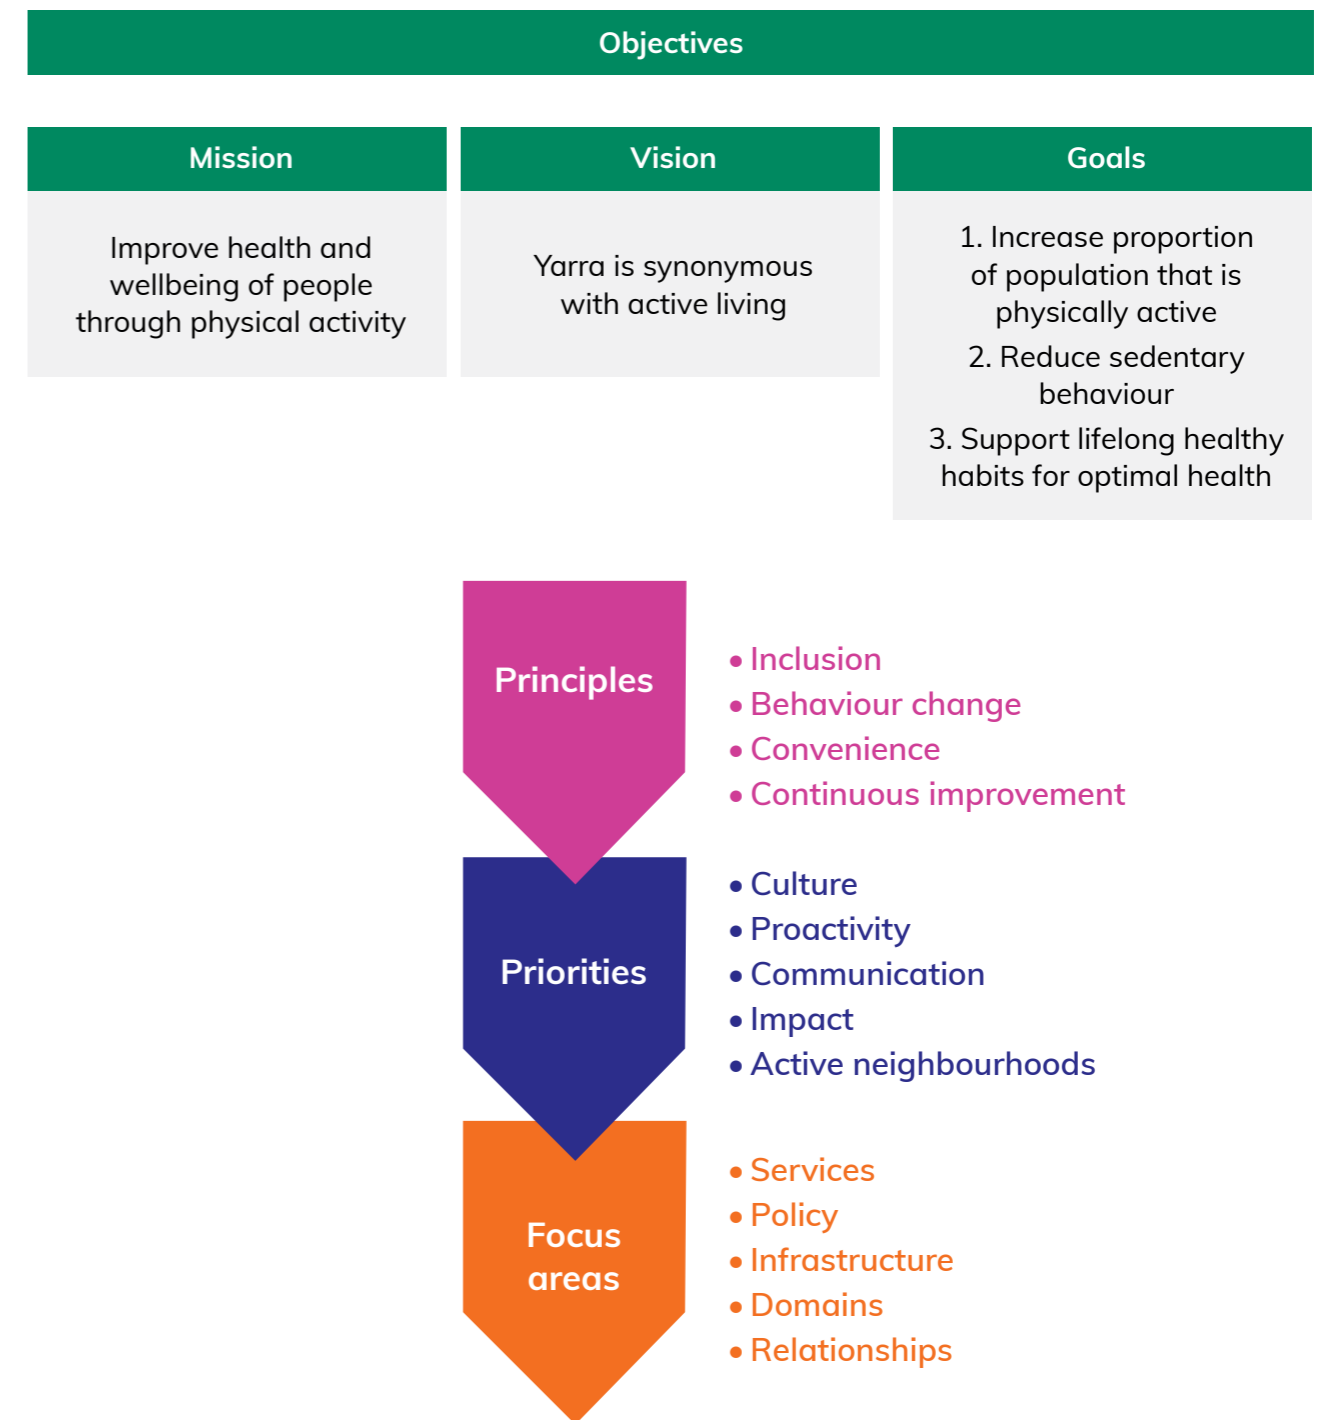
Objectives

| Mission | Vision | Goals |
|---|---|---|
| Improve health and wellbeing of people through physical activity | Yarra is synonymous with active living | 1. Increase proportion of population that is physically active 2. Reduce sedentary behaviour 3. Support lifelong healthy habits for optimal health |

Principles

- Inclusion
- Behaviour change
- Convenience
- Continuous improvement

Priorities

- Culture
- Proactivity
- Communication
- Impact
- Active neighbourhoods

Focus areas

- Services
- Policy
- Infrastructure
- Domains
- Relationships